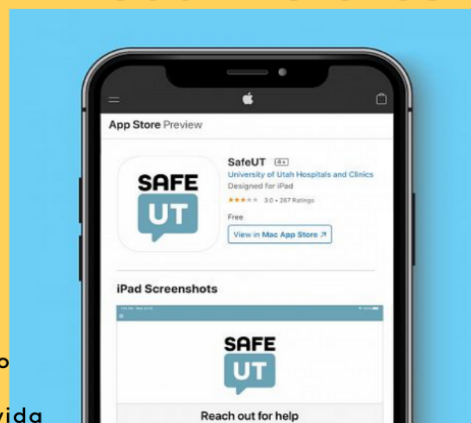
App Store Preview

SAFE UT

SafeUT 4+

University of Utah Hospitals and Clinics

Designed for iPad

3.0 • 287 Ratings

Free

View in Mac App Store ↗

iPad Screenshots

SAFE UT

Reach out for help

o

vida